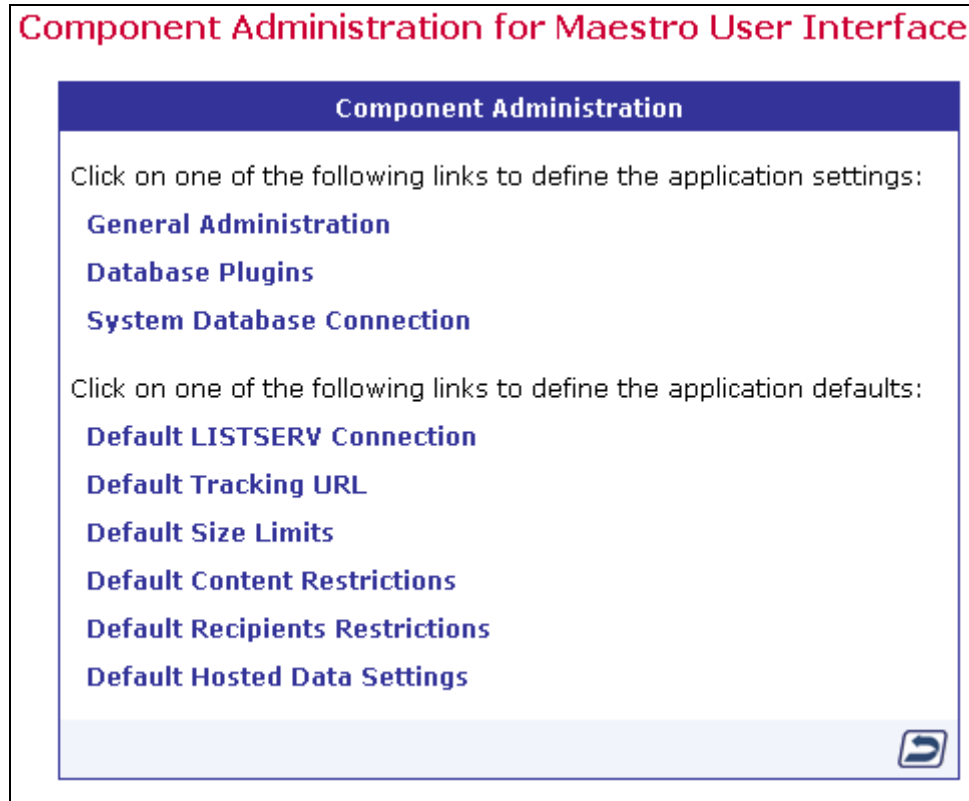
Component Administration for Maestro User Interface

Component Administration

Click on one of the following links to define the application settings:

General Administration

Database Plugins

System Database Connection

Click on one of the following links to define the application defaults:

Default LISTSERV Connection

Default Tracking URL

Default Size Limits

Default Content Restrictions

Default Recipients Restrictions

Default Hosted Data Settings